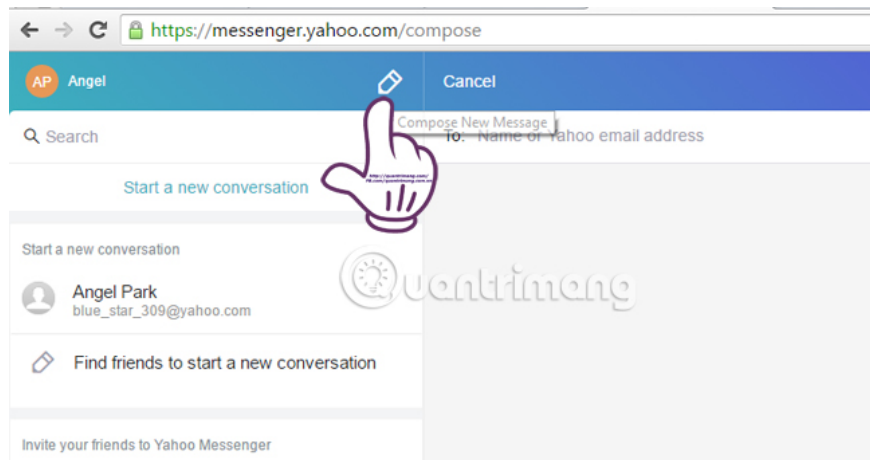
https://messenger.yahoo.com/compose

AP Angel

Cancel

Search

Compose New Message

To: Name or Yahoo email address

Start a new conversation

Start a new conversation

Angel Park
blue_star_309@yahoo.com

Find friends to start a new conversation

Invite your friends to Yahoo Messenger

Quantrimang